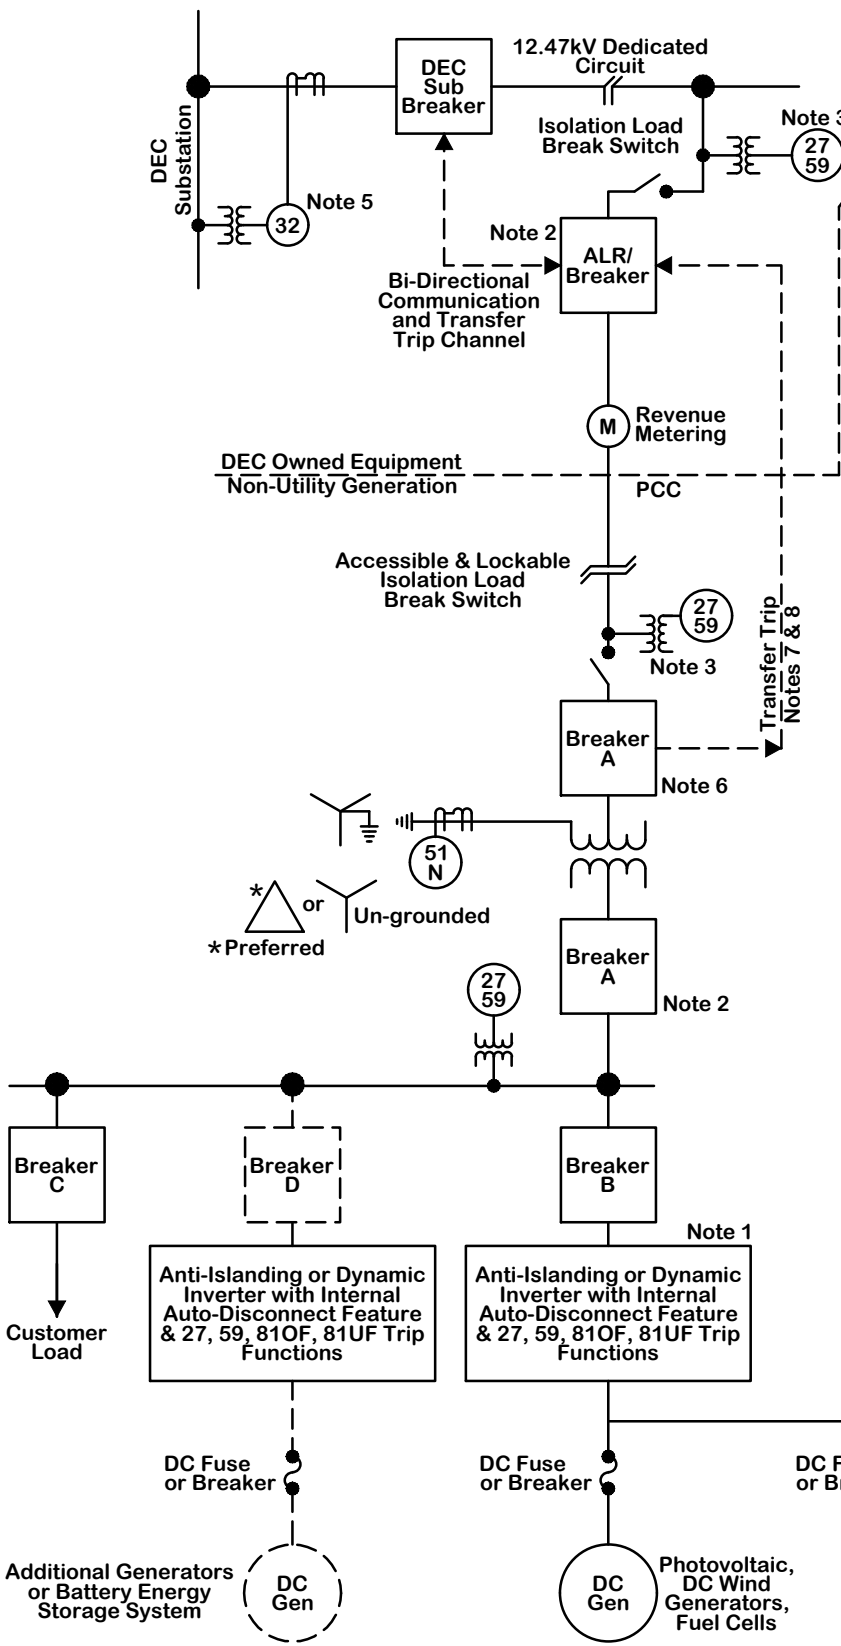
DEC Substation

DEC Sub Breaker

12.47kV Dedicated Circuit

Isolation Load Break Switch

Note 3

27
59

32

Note 5

Note 2

ALR/ Breaker

Bi-Directional Communication and Transfer Trip Channel

M

Revenue Metering

DEC Owned Equipment

Non-Utility Generation

PCC

Accessible & Lockable Isolation Load Break Switch

27
59

Note 3

Transfer Trip Notes 7 & 8

Breaker A

Note 6

51
N

*

or

Un-grounded

*Preferred

Breaker A

Note 2

27
59

Breaker C

Breaker D

Breaker B

Note 1

Customer Load

Anti-Islanding or Dynamic Inverter with Internal Auto-Disconnect Feature & 27, 59, 81OF, 81UF Trip Functions

Anti-Islanding or Dynamic Inverter with Internal Auto-Disconnect Feature & 27, 59, 81OF, 81UF Trip Functions

DC Fuse or Breaker

DC Fuse or Breaker

DC F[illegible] or Br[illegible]

Additional Generators or Battery Energy Storage System

DC Gen

DC Gen

Photovoltaic, DC Wind Generators, Fuel Cells